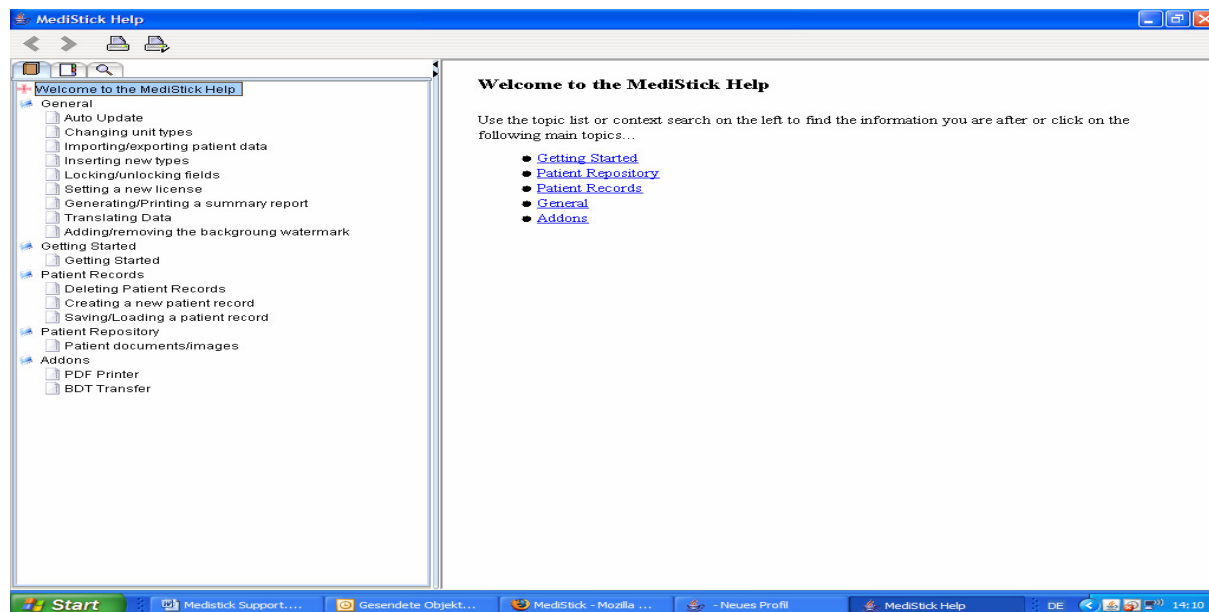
MediStick Help

Welcome to the MediStick Help
General
Auto Update
Changing unit types
Importing/exporting patient data
Inserting new types
Locking/unlocking fields
Setting a new license
Generating/Printing a summary report
Translating Data
Adding/removing the backgroung watermark
Getting Started
Getting Started
Patient Records
Deleting Patient Records
Creating a new patient record
Saving/Loading a patient record
Patient Repository
Patient documents/images
Addons
PDF Printer
BDT Transfer

Welcome to the MediStick Help

Use the topic list or context search on the left to find the information you are after or click on the following main topics...

- Getting Started
- Patient Repository
- Patient Records
- General
- Addons

Start | Medistick Support.... | Gesendete Objekt... | MediStick - Mozilla ... | - Neues Profil | MediStick Help | DE | 14:10